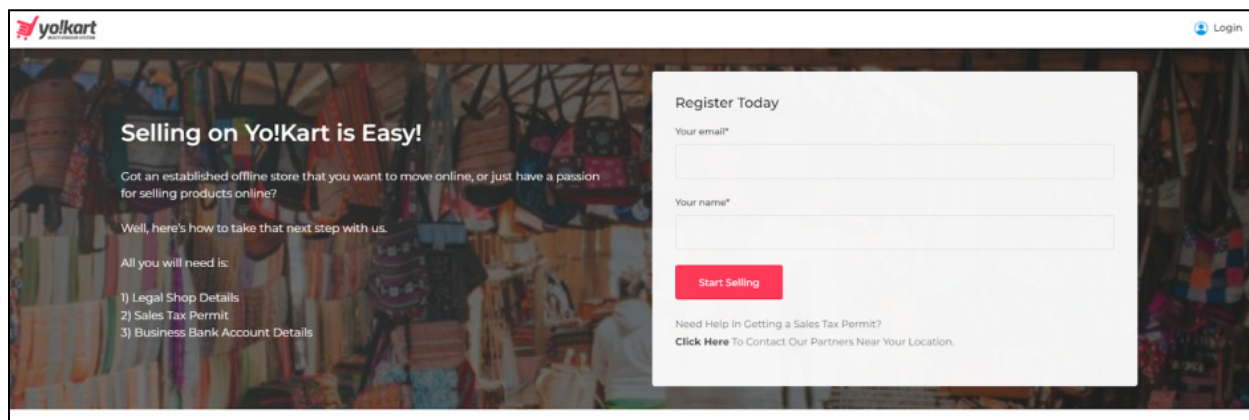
yo!kart
MULTI-VENDOR SYSTEM

Login

Selling on Yo!Kart is Easy!

Got an established offline store that you want to move online, or just have a passion for selling products online?

Well, here's how to take that next step with us.

All you will need is:

1) Legal Shop Details
2) Sales Tax Permit
3) Business Bank Account Details

Register Today

Your email*

Your name*

Start Selling

Need Help In Getting a Sales Tax Permit?
Click Here To Contact Our Partners Near Your Location.